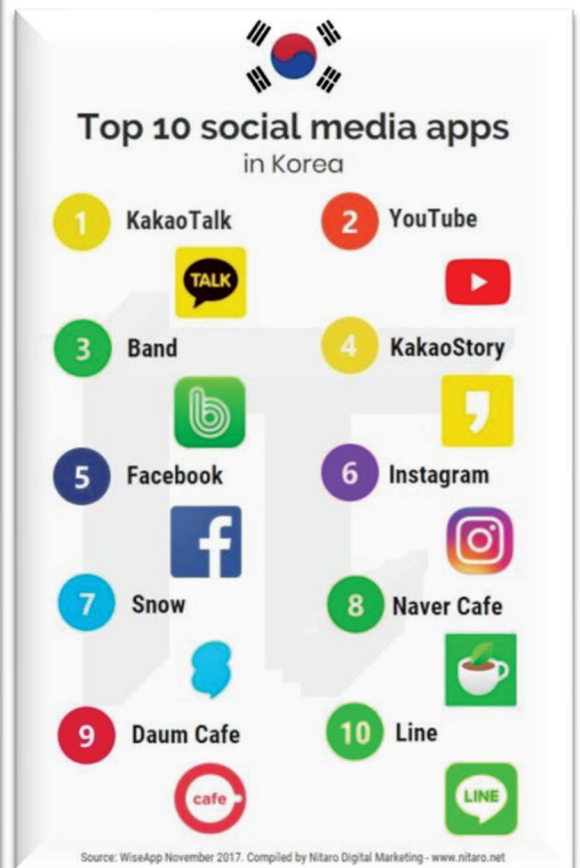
Top 10 social media apps
in Korea

1 KakaoTalk
TALK

2 YouTube

3 Band

4 KakaoStory

5 Facebook

6 Instagram

7 Snow

8 Naver Cafe

9 Daum Cafe
cafe

10 Line
LINE

Source: WiseApp November 2017. Compiled by Nitaro Digital Marketing - www.nitaro.net